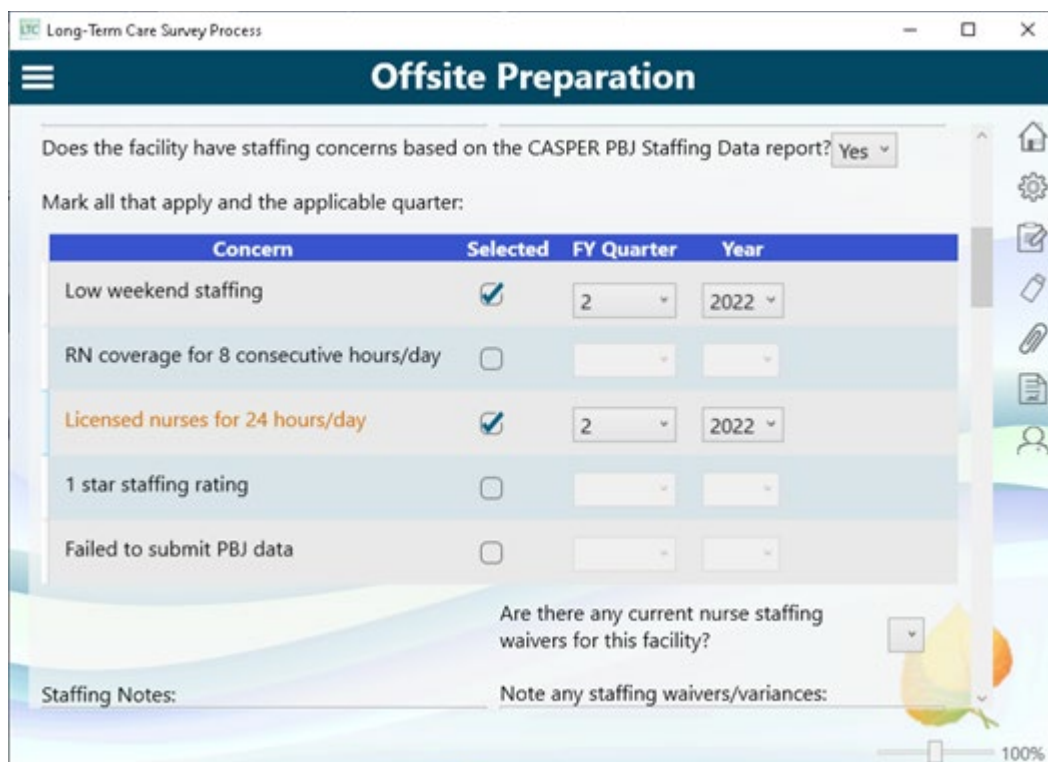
LTC Long-Term Care Survey Process

Offsite Preparation

Does the facility have staffing concerns based on the CASPER PBJ Staffing Data report? Yes

Mark all that apply and the applicable quarter:

| Concern | Selected | FY Quarter | Year |
|---|---|---|---|
| Low weekend staffing | ☑ | 2 | 2022 |
| RN coverage for 8 consecutive hours/day | ☐ | | |
| Licensed nurses for 24 hours/day | ☑ | 2 | 2022 |
| 1 star staffing rating | ☐ | | |
| Failed to submit PBJ data | ☐ | | |

Are there any current nurse staffing waivers for this facility?

Staffing Notes:

Note any staffing waivers/variances:

100%